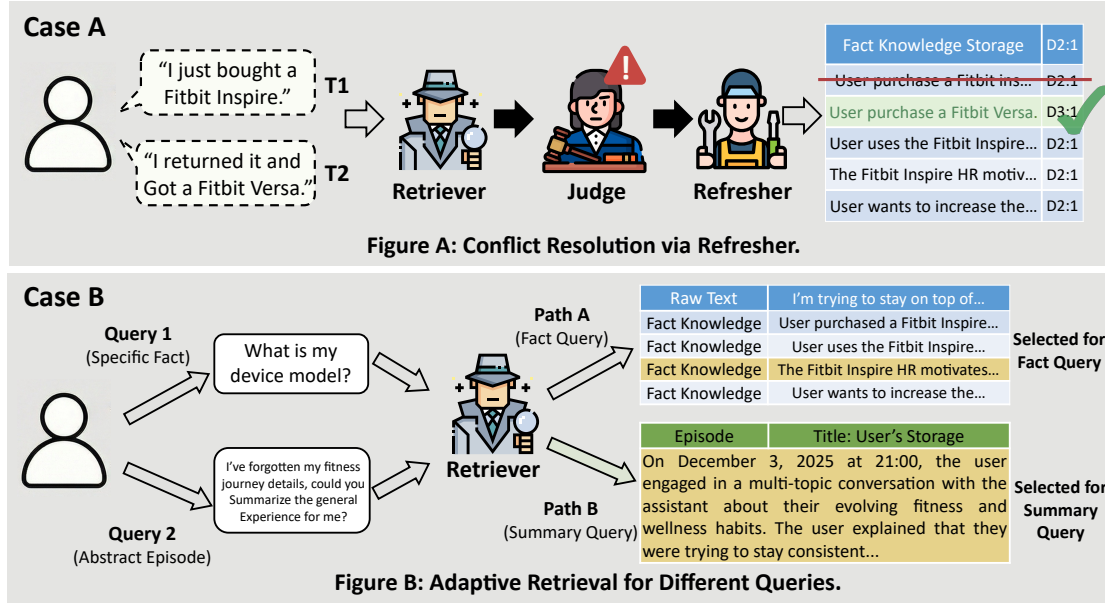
Case A

"I just bought a Fitbit Inspire."

T1

"I returned it and Got a Fitbit Versa."

T2

Retriever

Judge

Refresher

| Fact Knowledge Storage | D2:1 |
|---|---|
| User purchase a Fitbit Ins... | D2:1 |
| User purchase a Fitbit Versa. | D3:1 |
| User uses the Fitbit Inspire... | D2:1 |
| The Fitbit Inspire HR motiv... | D2:1 |
| User wants to increase the... | D2:1 |

Figure A: Conflict Resolution via Refresher.

Case B

Query 1
(Specific Fact)

What is my device model?

Query 2
(Abstract Episode)

I've forgotten my fitness journey details, could you Summarize the general Experience for me?

Retriever

Path A
(Fact Query)

| Raw Text | I'm trying to stay on top of... |
|---|---|
| Fact Knowledge | User purchased a Fitbit Inspire... |
| Fact Knowledge | User uses the Fitbit Inspire... |
| Fact Knowledge | The Fitbit Inspire HR motivates... |
| Fact Knowledge | User wants to increase the... |

Selected for Fact Query

Path B
(Summary Query)

| Episode | Title: User's Storage |
|---|---|

On December 3, 2025 at 21:00, the user engaged in a multi-topic conversation with the assistant about their evolving fitness and wellness habits. The user explained that they were trying to stay consistent...

Selected for Summary Query

Figure B: Adaptive Retrieval for Different Queries.